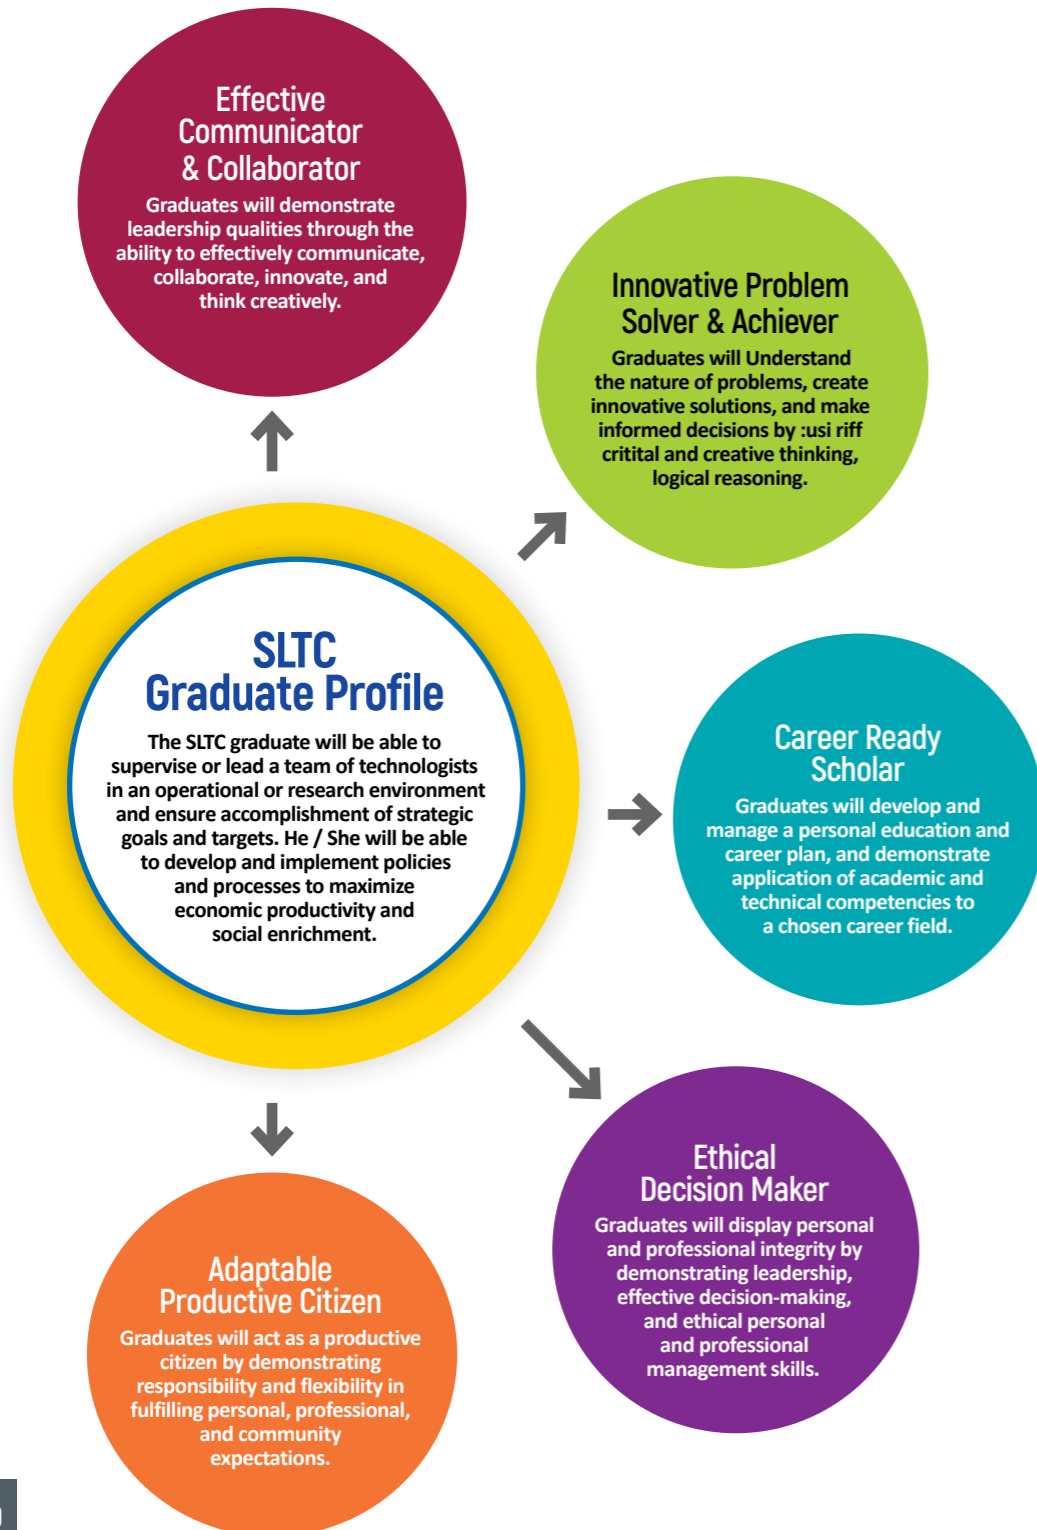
Effective Communicator & Collaborator

Graduates will demonstrate leadership qualities through the ability to effectively communicate, collaborate, innovate, and think creatively.

Innovative Problem Solver & Achiever

Graduates will Understand the nature of problems, create innovative solutions, and make informed decisions by :usi riff critital and creative thinking, logical reasoning.

SLTC Graduate Profile

The SLTC graduate will be able to supervise or lead a team of technologists in an operational or research environment and ensure accomplishment of strategic goals and targets. He / She will be able to develop and implement policies and processes to maximize economic productivity and social enrichment.

Career Ready Scholar

Graduates will develop and manage a personal education and career plan, and demonstrate application of academic and technical competencies to a chosen career field.

Ethical Decision Maker

Graduates will display personal and professional integrity by demonstrating leadership, effective decision-making, and ethical personal and professional management skills.

Adaptable Productive Citizen

Graduates will act as a productive citizen by demonstrating responsibility and flexibility in fulfilling personal, professional, and community expectations.